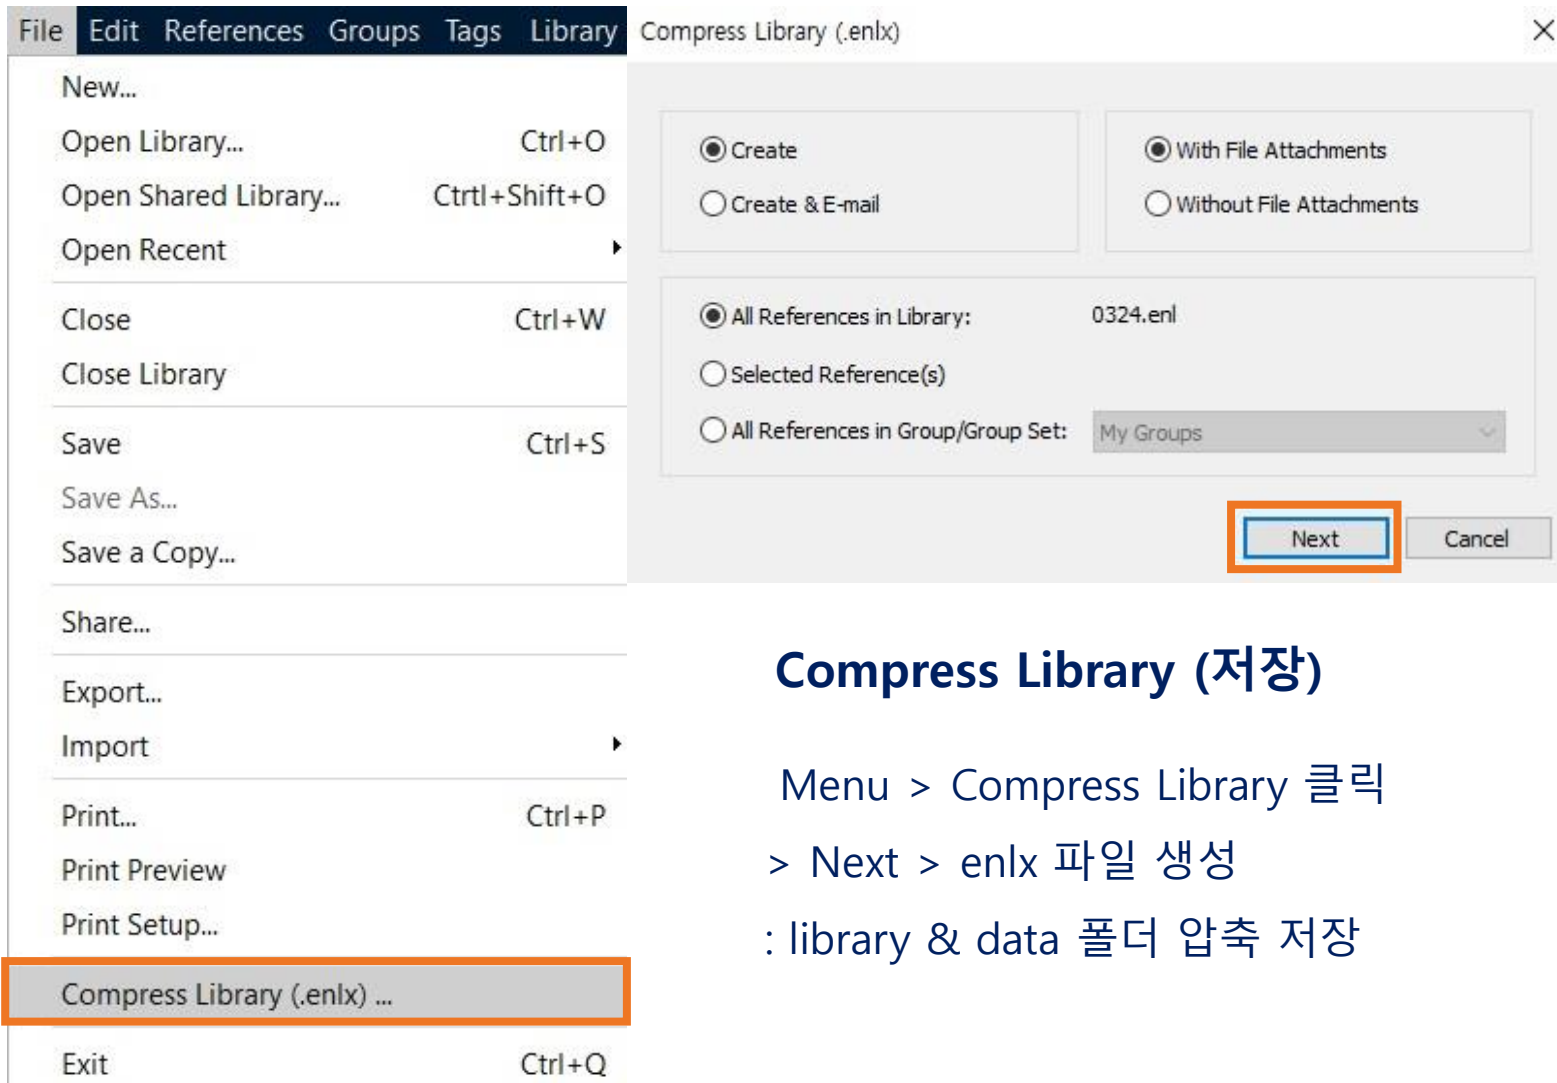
File Edit References Groups Tags Library

New...
Open Library... Ctrl+O
Open Shared Library... Ctrtl+Shift+O
Open Recent
Close Ctrl+W
Close Library
Save Ctrl+S
Save As...
Save a Copy...
Share...
Export...
Import
Print... Ctrl+P
Print Preview
Print Setup...
Compress Library (.enlx) ...
Exit Ctrl+Q

Compress Library (.enlx)

Create
Create & E-mail

With File Attachments
Without File Attachments

All References in Library: 0324.enl
Selected Reference(s)
All References in Group/Group Set: My Groups

Next Cancel

Compress Library (저장)

Menu > Compress Library 클릭
> Next > enlx 파일 생성
: library & data 폴더 압축 저장